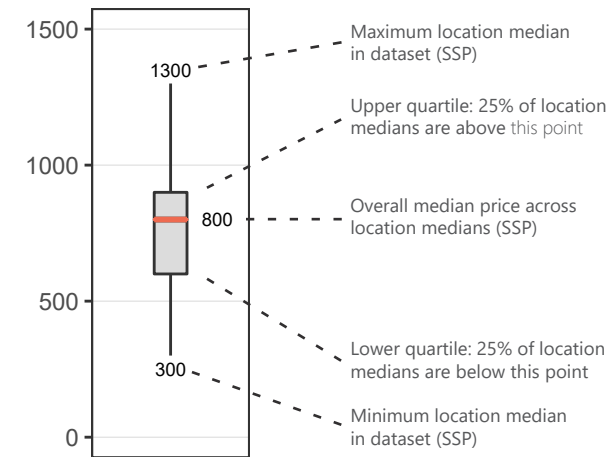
1500

1000

500

0

1300

800

300

Maximum location median in dataset (SSP)

Upper quartile: 25% of location medians are above this point

Overall median price across location medians (SSP)

Lower quartile: 25% of location medians are below this point

Minimum location median in dataset (SSP)